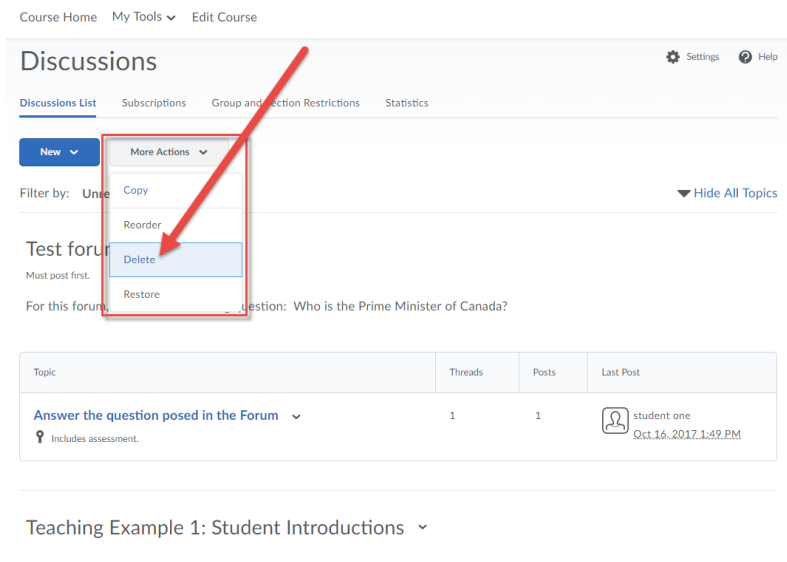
Course Home My Tools Edit Course

Discussions

Settings Help

Discussions List Subscriptions Group and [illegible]ection Restrictions Statistics

New More Actions

Copy

Reorder

Delete

Restore

Filter by: Unr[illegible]

Hide All Topics

Test foru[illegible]

Must post first.

For this forum, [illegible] question: Who is the Prime Minister of Canada?

| Topic | Threads | Posts | Last Post |
|---|---|---|---|
| Answer the question posed in the Forum<br>Includes assessment. | 1 | 1 | student one<br>Oct 16, 2017 1:49 PM |

Teaching Example 1: Student Introductions